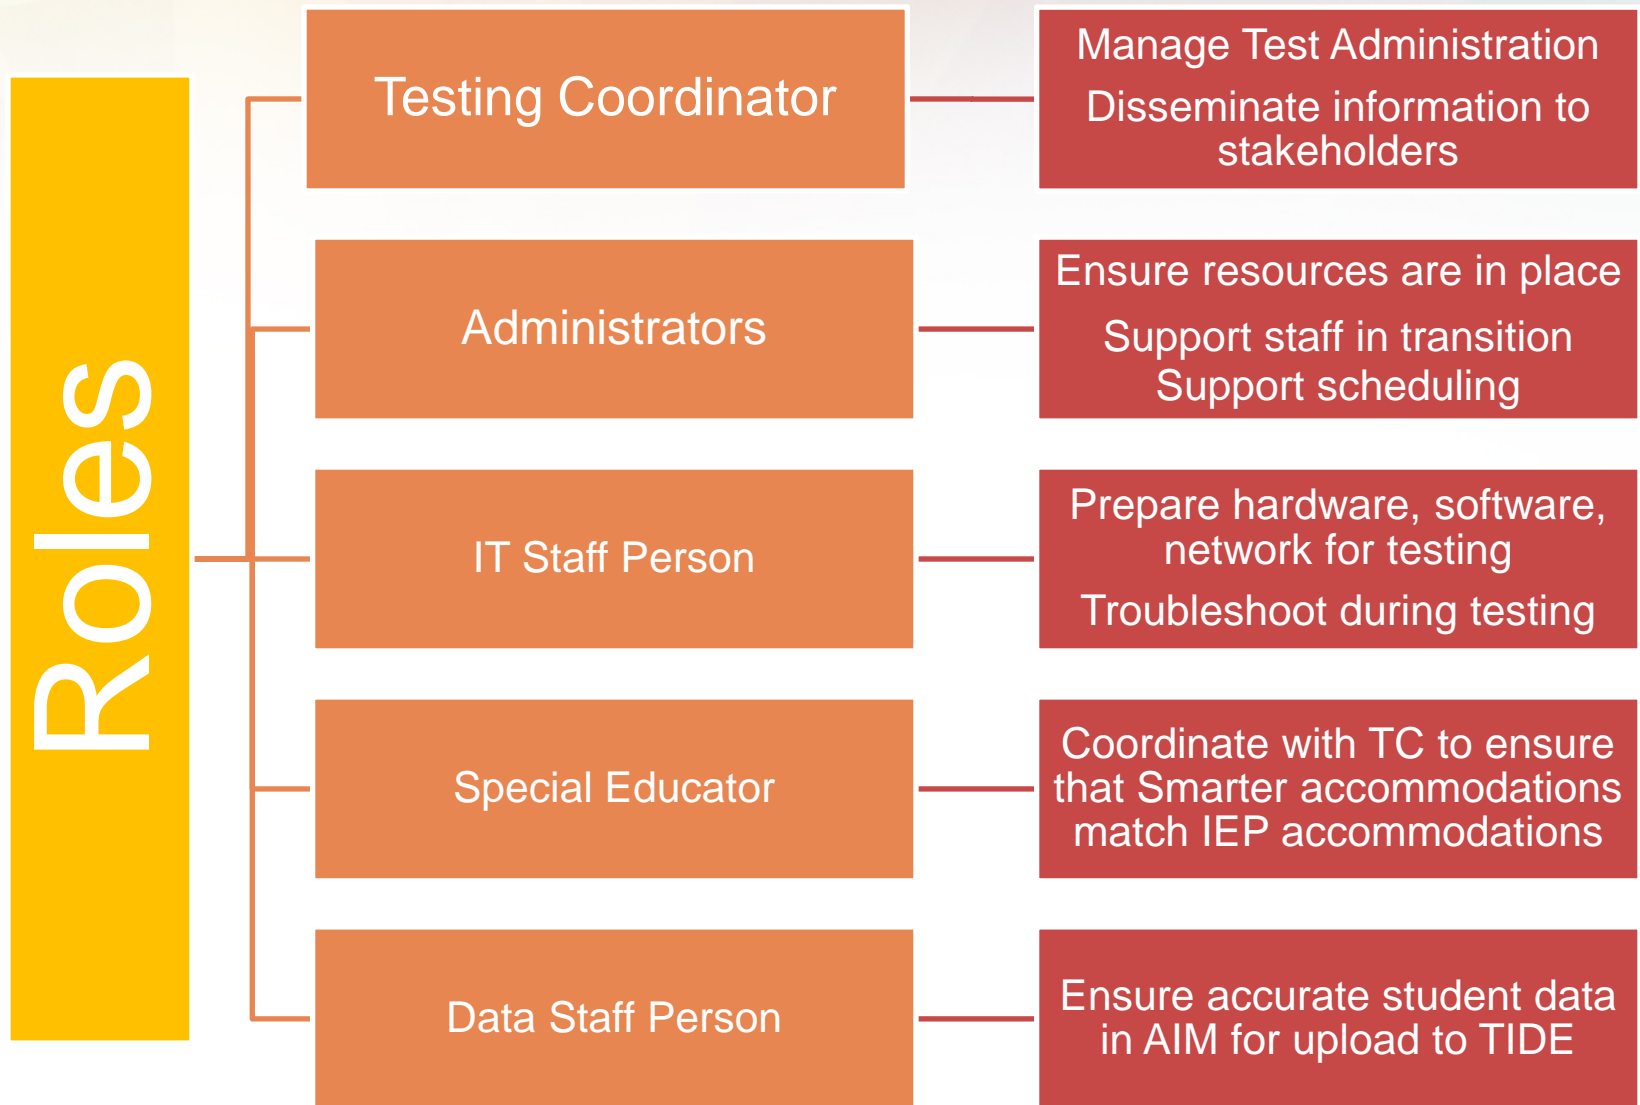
Roles

Testing Coordinator

Manage Test Administration

Disseminate information to stakeholders

Administrators

Ensure resources are in place

Support staff in transition

Support scheduling

IT Staff Person

Prepare hardware, software, network for testing

Troubleshoot during testing

Special Educator

Coordinate with TC to ensure that Smarter accommodations match IEP accommodations

Data Staff Person

Ensure accurate student data in AIM for upload to TIDE